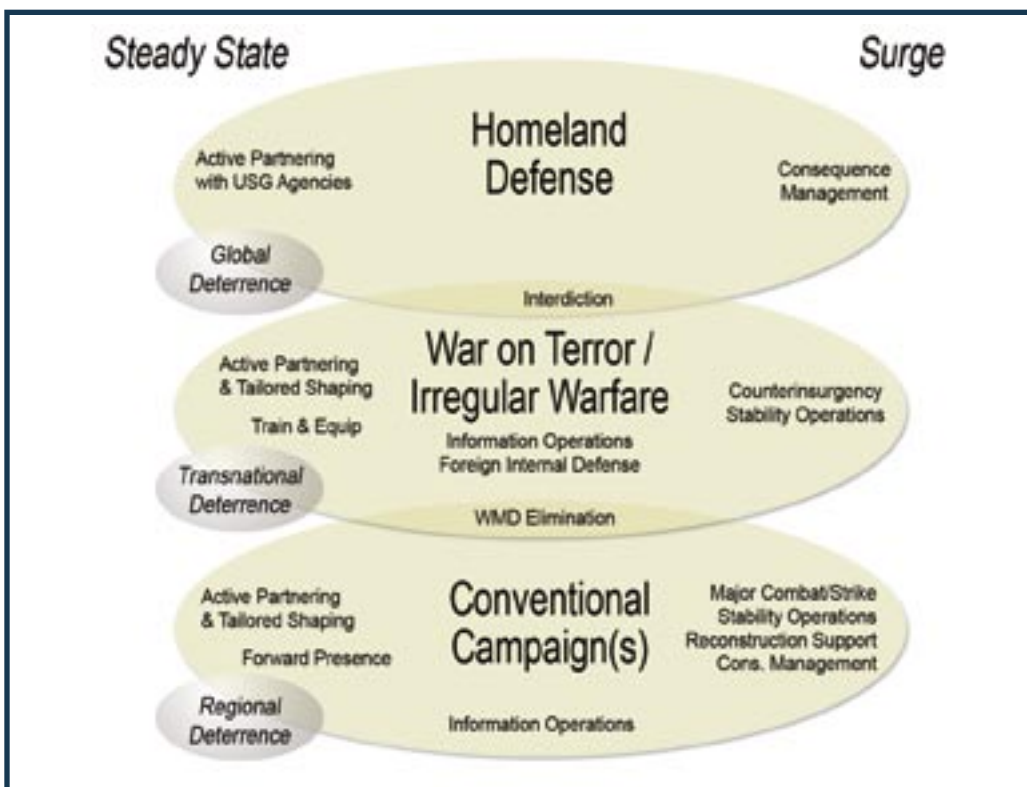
Steady State

Surge

Homeland Defense

Active Partnering with USG Agencies

Consequence Management

Global Deterrence

Interdiction

War on Terror / Irregular Warfare

Active Partnering & Tailored Shaping

Train & Equip

Counterinsurgency Stability Operations

Information Operations Foreign Internal Defense

Transnational Deterrence

WMD Elimination

Conventional Campaign(s)

Active Partnering & Tailored Shaping

Forward Presence

Major Combat/Strike Stability Operations Reconstruction Support Cons. Management

Regional Deterrence

Information Operations